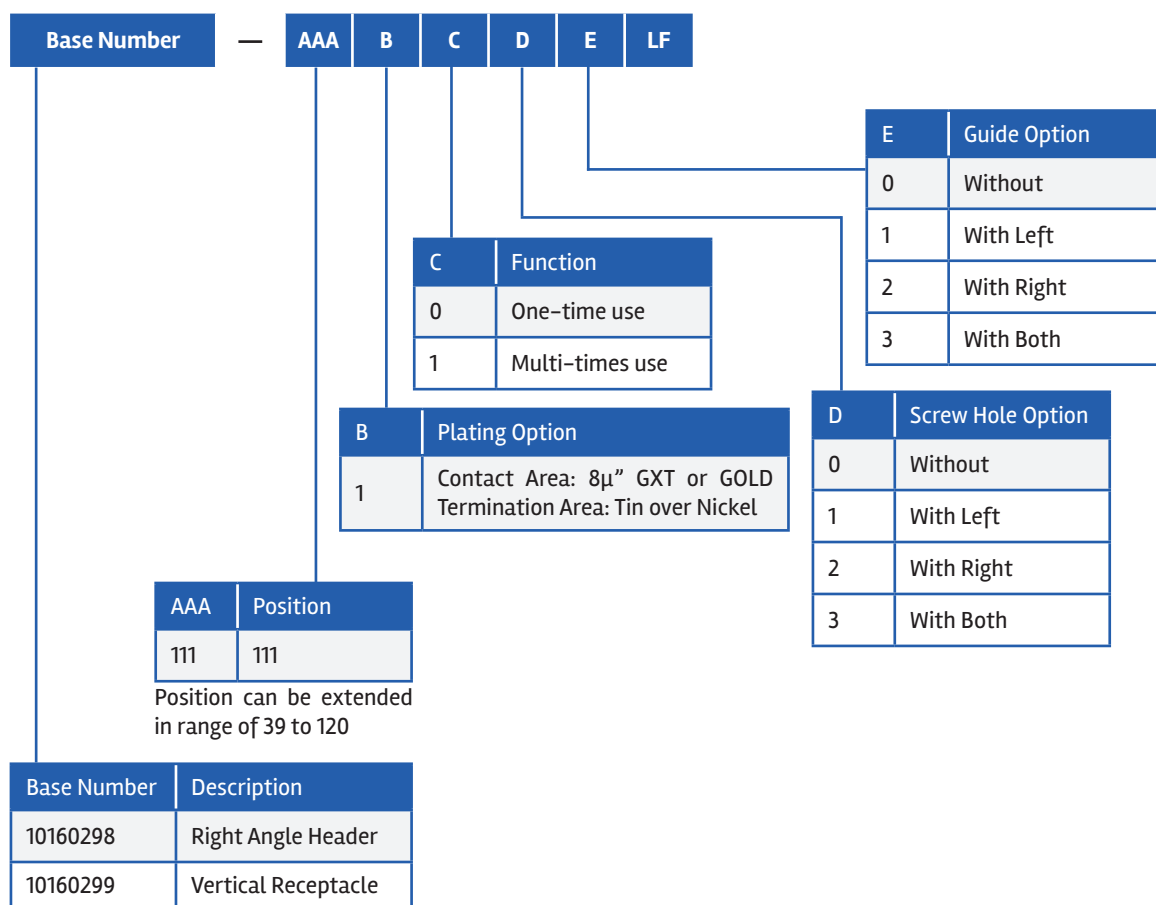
Base Number — AAA B C D E LF

| E | Guide Option |
|---|---|
| 0 | Without |
| 1 | With Left |
| 2 | With Right |
| 3 | With Both |

| C | Function |
|---|---|
| 0 | One-time use |
| 1 | Multi-times use |

| D | Screw Hole Option |
|---|---|
| 0 | Without |
| 1 | With Left |
| 2 | With Right |
| 3 | With Both |

| B | Plating Option |
|---|---|
| 1 | Contact Area: 8µ" GXT or GOLD Termination Area: Tin over Nickel |

| AAA | Position |
|---|---|
| 111 | 111 |

Position can be extended in range of 39 to 120

| Base Number | Description |
|---|---|
| 10160298 | Right Angle Header |
| 10160299 | Vertical Receptacle |